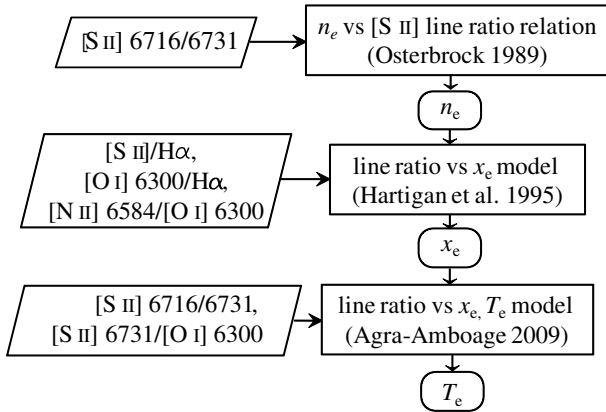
[S II] 6716/6731

$n_e$ vs [S II] line ratio relation (Osterbrock 1989)

$n_{\mathrm{e}}$

[S II]/H$\alpha$, [O I] 6300/H$\alpha$, [N II] 6584/[O I] 6300

line ratio vs $x_{\mathrm{e}}$ model (Hartigan et al. 1995)

$x_{\mathrm{e}}$

[S II] 6716/6731, [S II] 6731/[O I] 6300

line ratio vs $x_{\mathrm{e},}$ $T_{\mathrm{e}}$ model (Agra-Amboage 2009)

$T_{\mathrm{e}}$